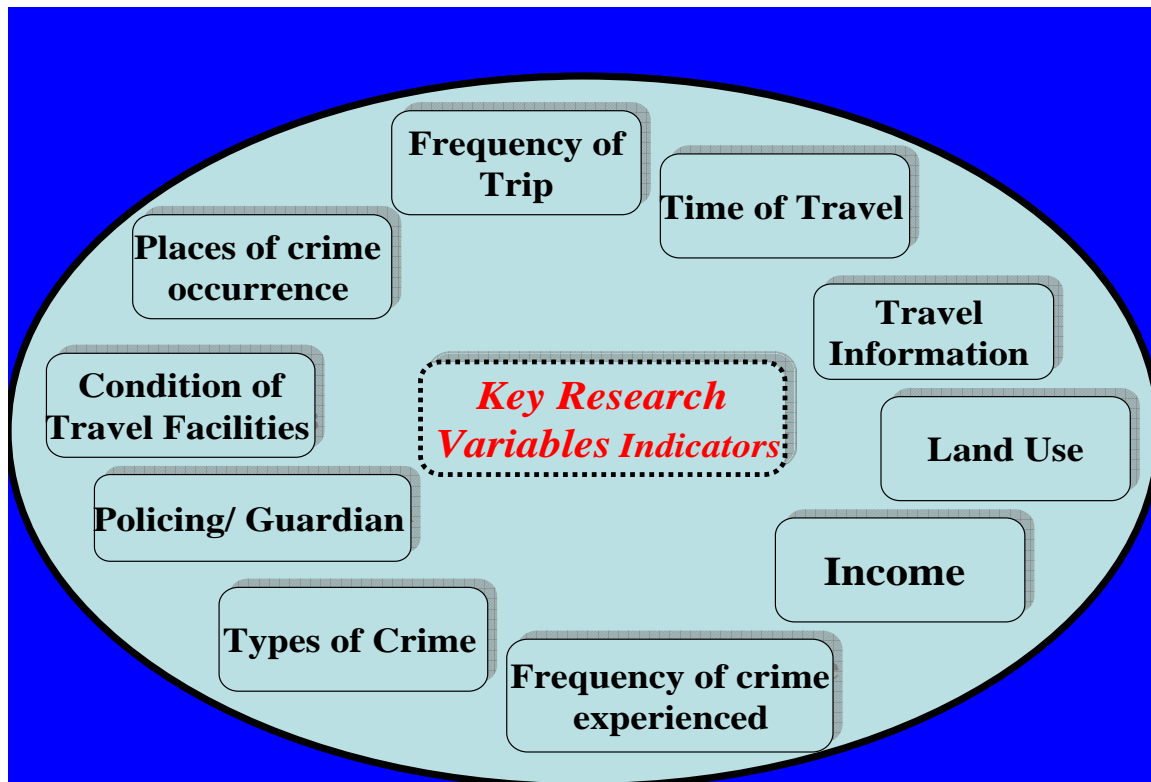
Key Research Variables Indicators

Frequency of Trip

Time of Travel

Travel Information

Land Use

Income

Frequency of crime experienced

Types of Crime

Policing/ Guardian

Condition of Travel Facilities

Places of crime occurrence